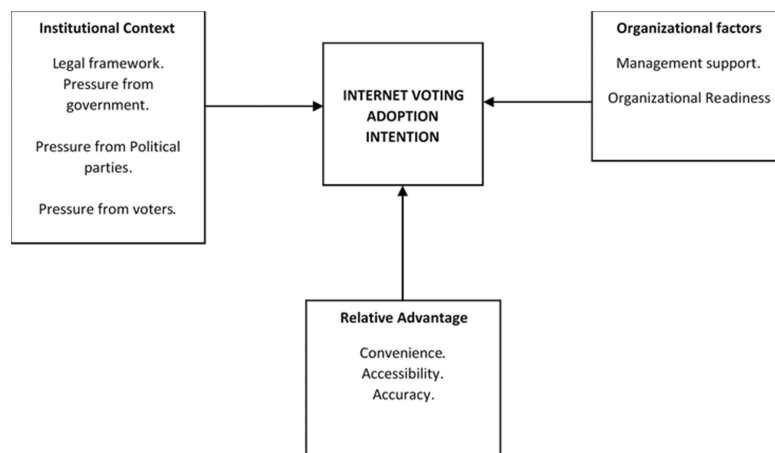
Institutional Context

Legal framework.
Pressure from government.

Pressure from Political parties.

Pressure from voters.

INTERNET VOTING ADOPTION INTENTION

Organizational factors

Management support.

Organizational Readiness

Relative Advantage

Convenience.
Accessibility.
Accuracy.